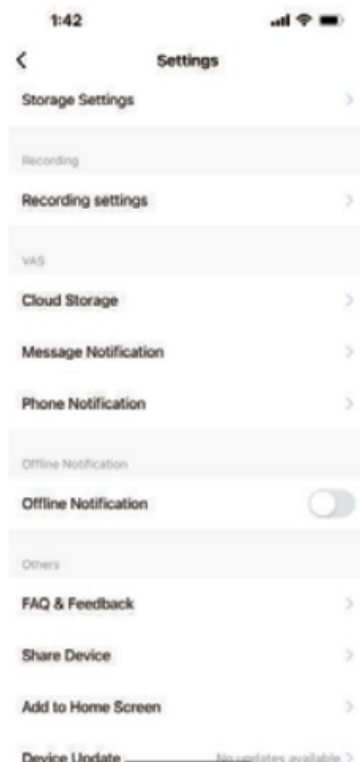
1:42

<

Settings

Storage Settings

Recording

Recording settings

VAS

Cloud Storage

Message Notification

Phone Notification

Offline Notification

Offline Notification

Others

FAQ & Feedback

Share Device

Add to Home Screen

Device Update

No updates available